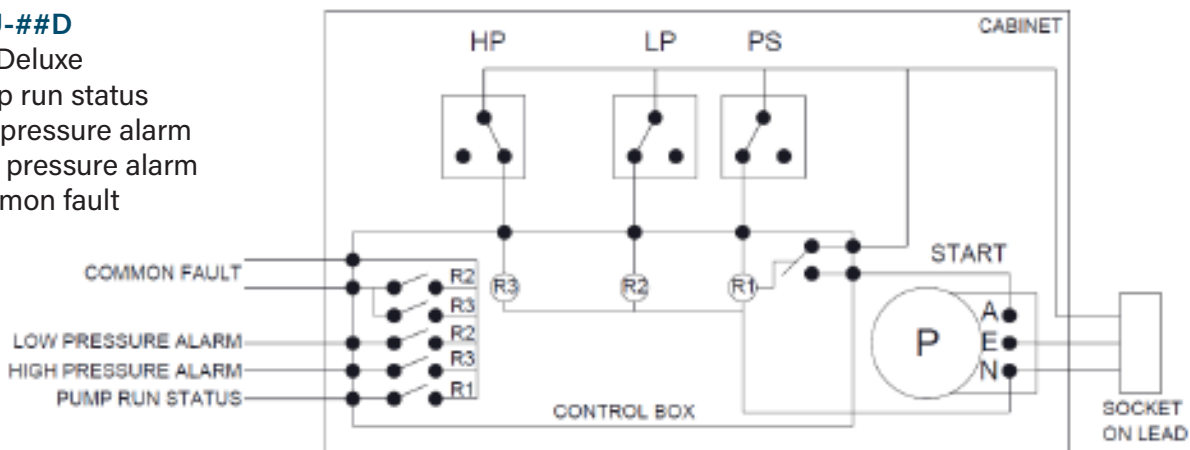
-##D
Deluxe
p run status
pressure alarm
pressure alarm
mon fault

CABINET
HP
LP
PS
START
COMMON FAULT
R2
R3
R3
R2
R1
R2
R3
R1
LOW PRESSURE ALARM
HIGH PRESSURE ALARM
PUMP RUN STATUS
P
A
E
N
CONTROL BOX
SOCKET ON LEAD